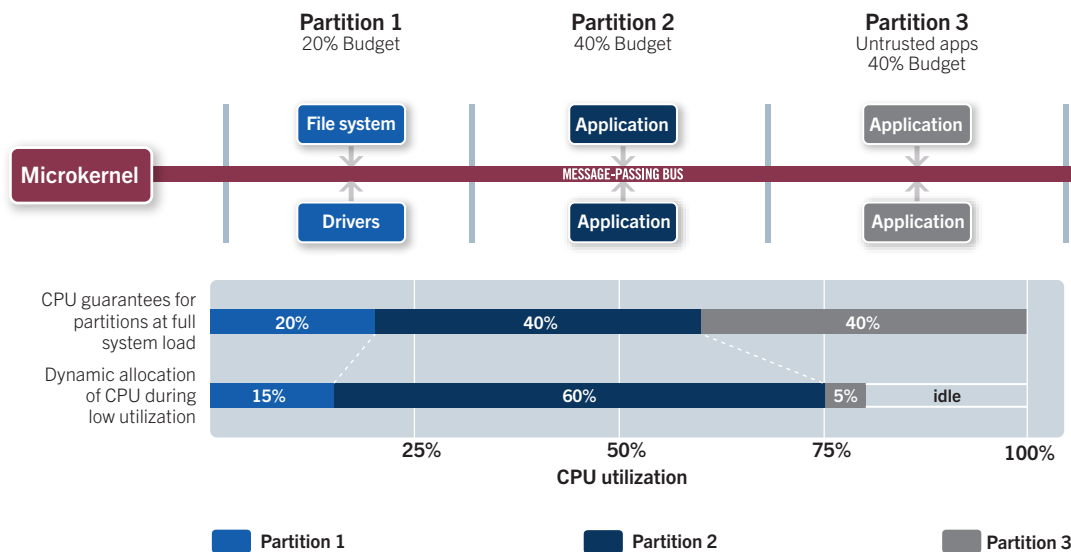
Partition 1
20% Budget

Partition 2
40% Budget

Partition 3
Untrusted apps
40% Budget

File system

Application

Application

Microkernel

MESSAGE-PASSING BUS

Drivers

Application

Application

CPU guarantees for partitions at full system load

20%

40%

40%

Dynamic allocation of CPU during low utilization

15%

60%

5%

idle

25%

50%

75%

100%

CPU utilization

Partition 1

Partition 2

Partition 3